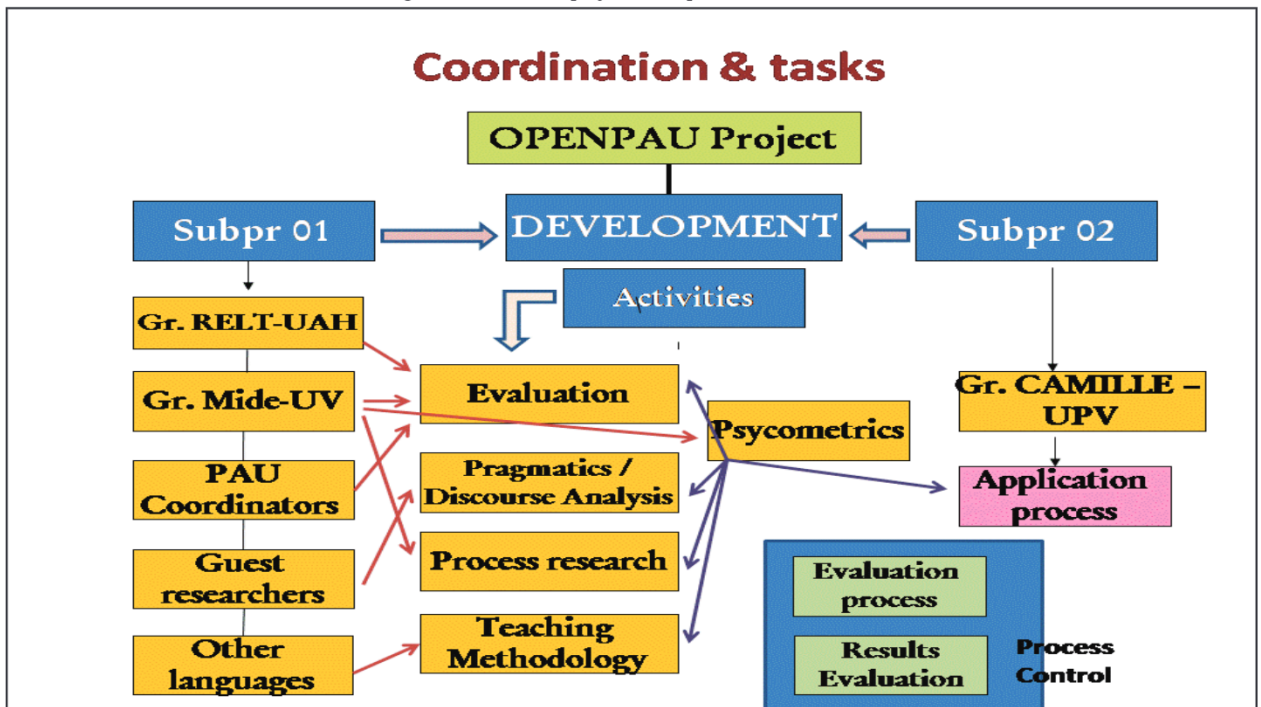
Coordination & tasks

OPENPAU Project

Subpr 01

DEVELOPMENT

Subpr 02

Activities

Gr. RELT-UAH

Gr. Mide-UV

PAU Coordinators

Guest researchers

Other languages

Evaluation

Pragmatics / Discourse Analysis

Process research

Teaching Methodology

Psycometrics

Gr. CAMILLE – UPV

Application process

Evaluation process

Results Evaluation

Process Control